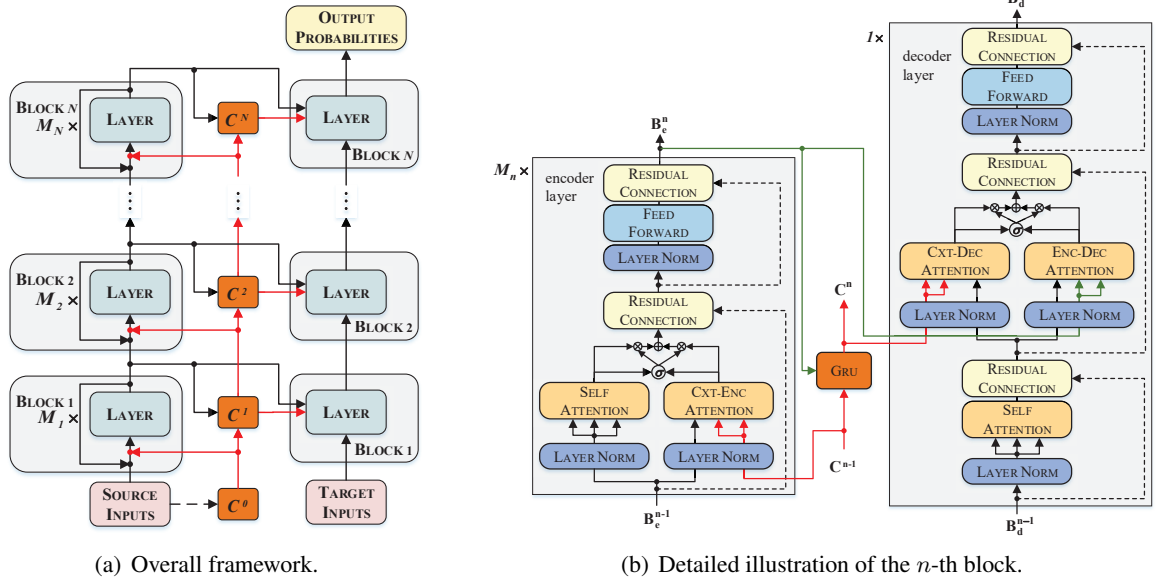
OUTPUT PROBABILITIES

BLOCK $N$
$M_N$ ×
LAYER
$C^N$
LAYER
BLOCK $N$

BLOCK 2
$M_2$ ×
LAYER
$C^2$
LAYER
BLOCK 2

BLOCK 1
$M_1$ ×
LAYER
$C^1$
LAYER
BLOCK 1

SOURCE INPUTS
$C^0$
TARGET INPUTS

(a) Overall framework.

$B_e^n$
$M_n$ ×
encoder layer
RESIDUAL CONNECTION
FEED FORWARD
LAYER NORM
RESIDUAL CONNECTION
⊗ ⊕ ⊗
σ
SELF ATTENTION
CXT-ENC ATTENTION
LAYER NORM
LAYER NORM
$B_e^{n-1}$

$C^n$
GRU
$C^{n-1}$

$B_d$
$1$×
decoder layer
RESIDUAL CONNECTION
FEED FORWARD
LAYER NORM
RESIDUAL CONNECTION
⊗ ⊕ ⊗
σ
CXT-DEC ATTENTION
ENC-DEC ATTENTION
LAYER NORM
LAYER NORM
RESIDUAL CONNECTION
SELF ATTENTION
LAYER NORM
$B_d^{n-1}$

(b) Detailed illustration of the $n$-th block.